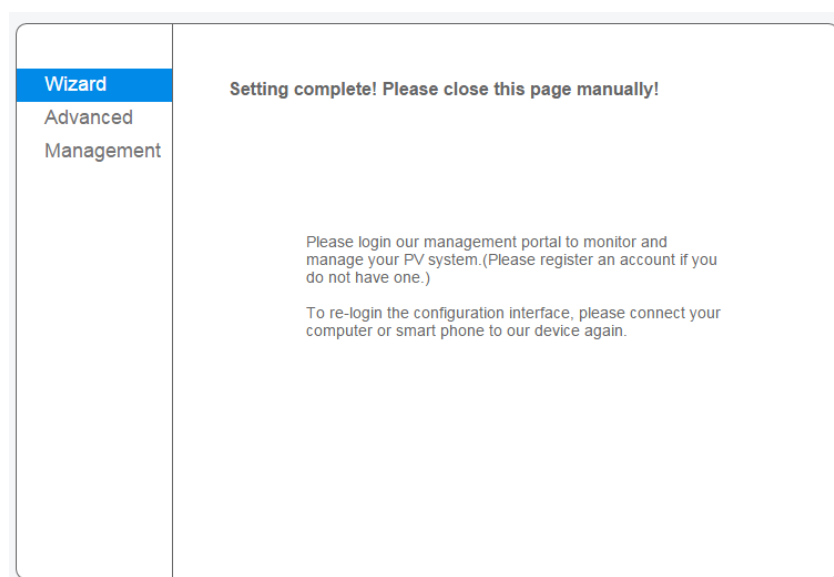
Wizard
Advanced
Management

Setting complete! Please close this page manually!

Please login our management portal to monitor and manage your PV system.(Please register an account if you do not have one.)

To re-login the configuration interface, please connect your computer or smart phone to our device again.